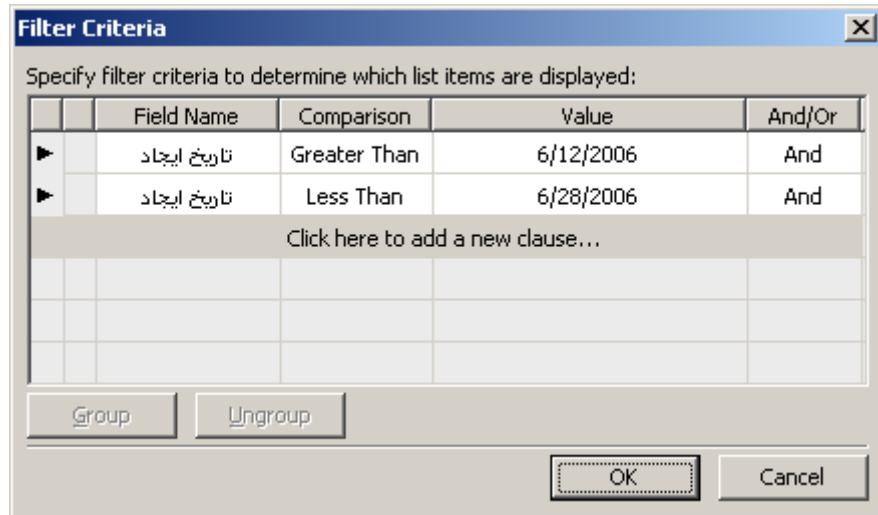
Filter Criteria

Specify filter criteria to determine which list items are displayed:

| | Field Name | Comparison | Value | And/Or |
|---|---|---|---|---|
| ► | تاریخ ایجاد | Greater Than | 6/12/2006 | And |
| ► | تاریخ ایجاد | Less Than | 6/28/2006 | And |

Click here to add a new clause...

Group Ungroup

OK Cancel